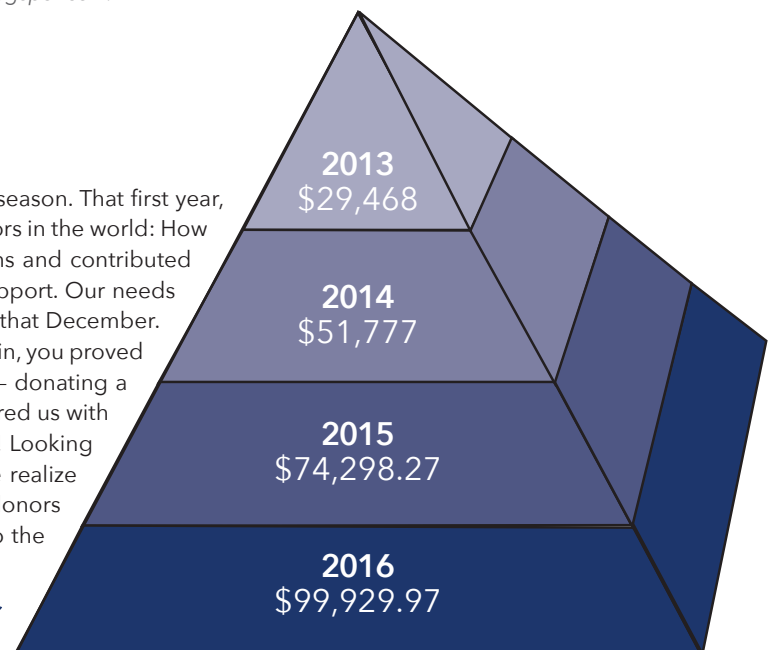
season. That first year, ors in the world: How ns and contributed pport. Our needs that December. in, you proved – donating a red us with Looking realize onors o the

2013
$29,468

2014
$51,777

2015
$74,298.27

2016
$99,929.97